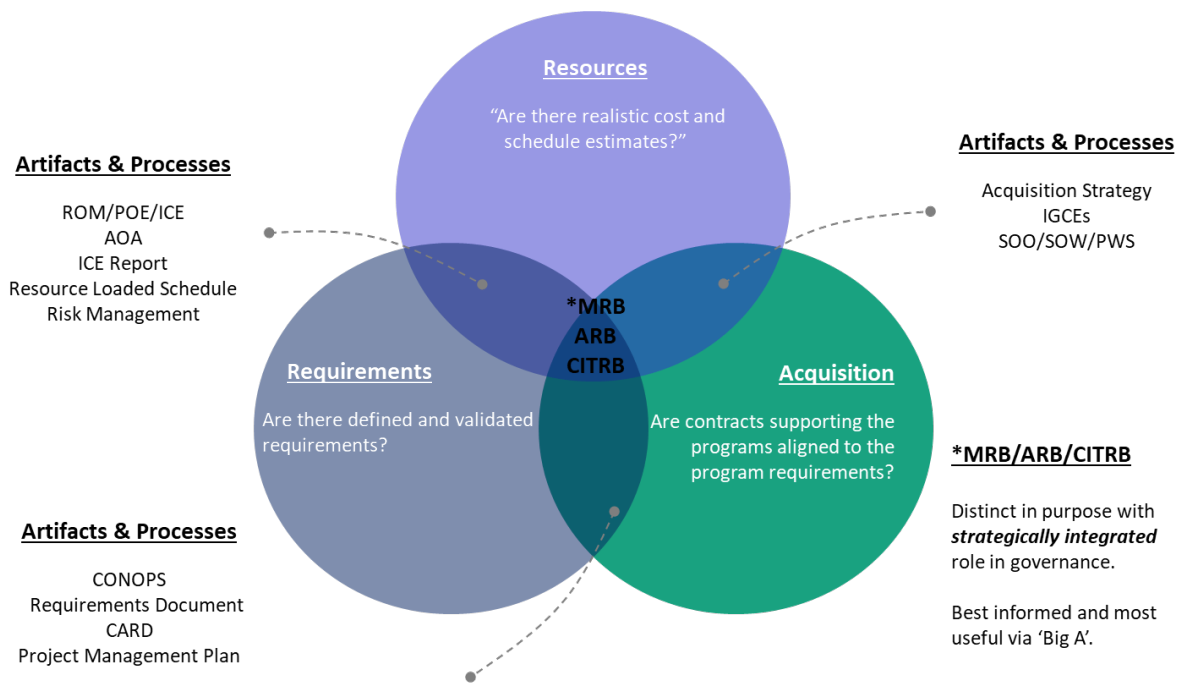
Resources

"Are there realistic cost and schedule estimates?"

Artifacts & Processes

ROM/POE/ICE
AOA
ICE Report
Resource Loaded Schedule
Risk Management

Artifacts & Processes

Acquisition Strategy
IGCEs
SOO/SOW/PWS

*MRB
ARB
CITRB

Requirements

Are there defined and validated requirements?

Acquisition

Are contracts supporting the programs aligned to the program requirements?

*MRB/ARB/CITRB

Distinct in purpose with ***strategically integrated*** role in governance.

Best informed and most useful via 'Big A'.

Artifacts & Processes

CONOPS
Requirements Document
CARD
Project Management Plan